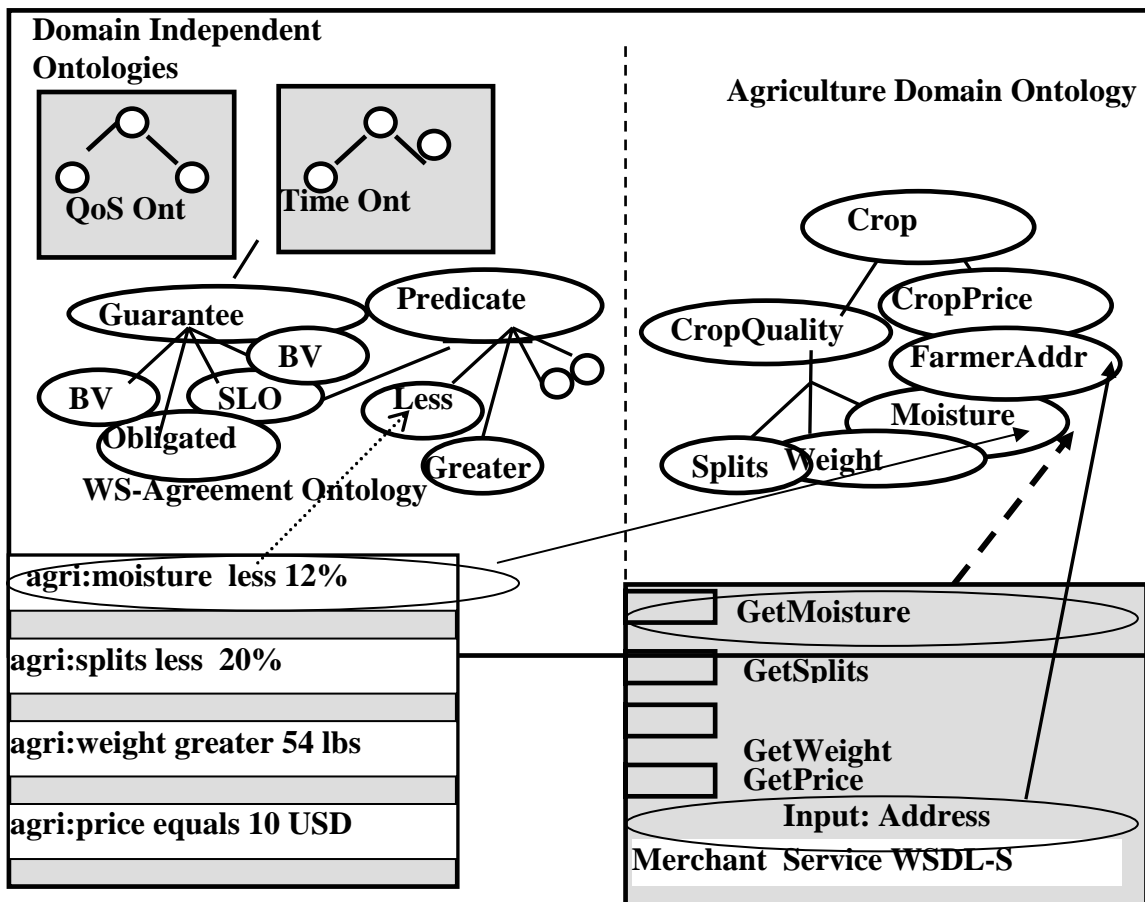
Domain Independent Ontologies

QoS Ont

Time Ont

Agriculture Domain Ontology

Crop

CropPrice

CropQuality

FarmerAddr

Moisture

Splits

Weight

Guarantee

Predicate

BV

BV

SLO

Less

Obligated

Greater

WS-Agreement Ontology

agri:moisture less 12%

agri:splits less 20%

agri:weight greater 54 lbs

agri:price equals 10 USD

GetMoisture

GetSplits

GetWeight

GetPrice

Input: Address

Merchant Service WSDL-S